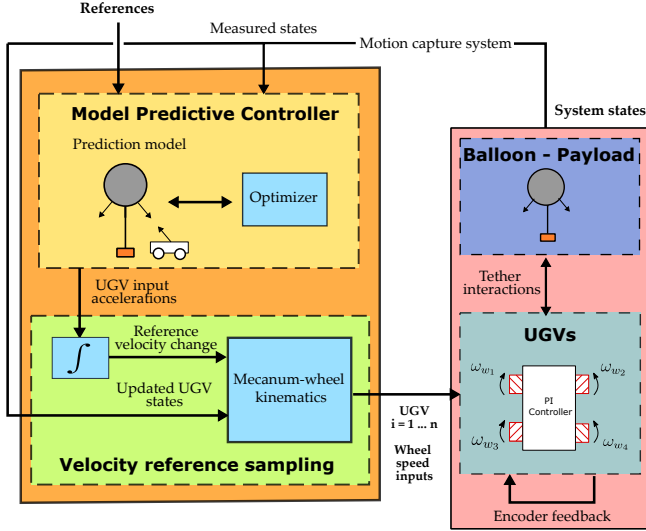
References

Measured states

Motion capture system

System states

Model Predictive Controller

Prediction model

Optimizer

Balloon - Payload

UGV input accelerations

Tether interactions

$\int$

Reference velocity change

Updated UGV states

Mecanum-wheel kinematics

UGVs

$\omega_{w_1}$

$\omega_{w_2}$

PI Controller

$\omega_{w_3}$

$\omega_{w_4}$

UGV i = 1 ... n

Wheel speed inputs

Velocity reference sampling

Encoder feedback